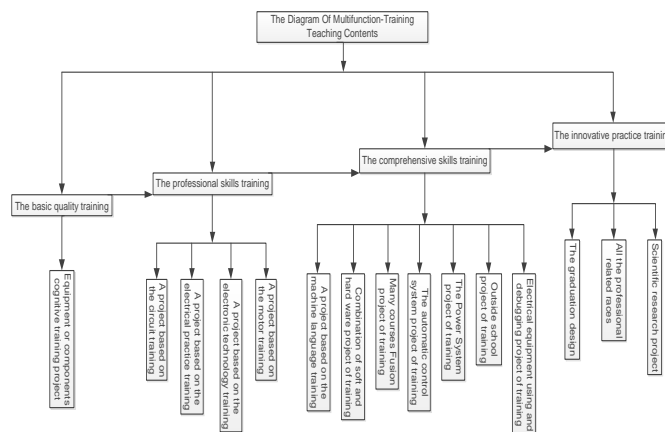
The Diagram Of Multifunction-Training Teaching Contents

The basic quality training

Equipment or components cognitive training project

The professional skills training

A project based on the circuit training

A project based on the electrical practice training

A project based on the electronic technology training

A project based on the motor training

The comprehensive skills training

A project based on the machine language training

Combination of soft and hard ware project of training

Many courses Fusion project of training

The automatic control system project of training

The Power System project of training

Outside school project of training

Electrical equipment using and debugging project of training

The innovative practice trainin

The graduation design

All the professional related races

Scientific research project